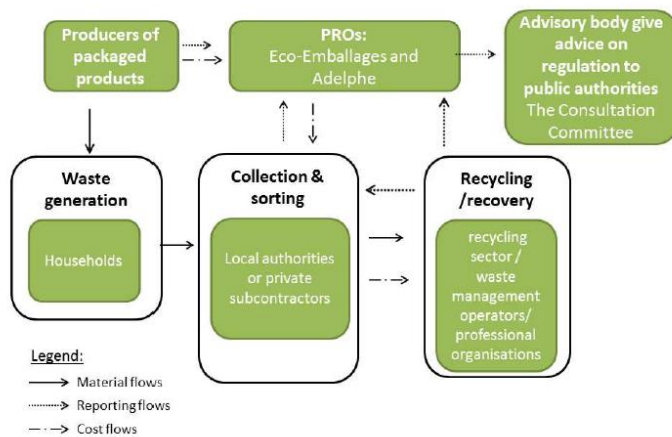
Producers of packaged products

PROs:
Eco-Emballages and Adelphe

Advisory body give advice on regulation to public authorities
The Consultation Committee

Waste generation

Households

Collection & sorting

Local authorities or private subcontractors

Recycling /recovery

recycling sector / waste management operators/ professional organisations

Legend:
Material flows
Reporting flows
Cost flows